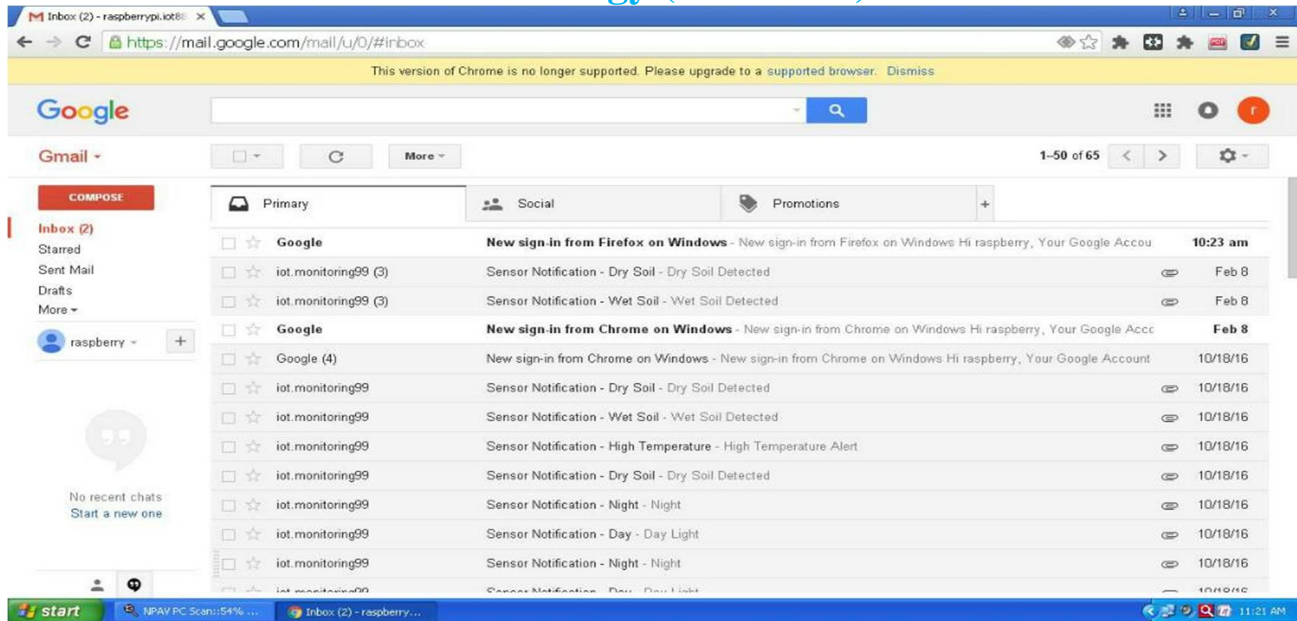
Inbox (2) - raspberrypi.iot8 ×

https://mail.google.com/mail/u/0/#inbox

This version of Chrome is no longer supported. Please upgrade to a supported browser. Dismiss

Google

r

Gmail

More

1–50 of 65

COMPOSE

Primary | Social | Promotions | +

Inbox (2)
Starred
Sent Mail
Drafts
More

raspberry

No recent chats
Start a new one

| | | |
|---|---|---|
| Google | New sign-in from Firefox on Windows - New sign-in from Firefox on Windows Hi raspberry, Your Google Accou | 10:23 am |
| iot.monitoring99 (3) | Sensor Notification - Dry Soil - Dry Soil Detected | Feb 8 |
| iot.monitoring99 (3) | Sensor Notification - Wet Soil - Wet Soil Detected | Feb 8 |
| Google | New sign-in from Chrome on Windows - New sign-in from Chrome on Windows Hi raspberry, Your Google Acco | Feb 8 |
| Google (4) | New sign-in from Chrome on Windows - New sign-in from Chrome on Windows Hi raspberry, Your Google Account | 10/18/16 |
| iot.monitoring99 | Sensor Notification - Dry Soil - Dry Soil Detected | 10/18/16 |
| iot.monitoring99 | Sensor Notification - Wet Soil - Wet Soil Detected | 10/18/16 |
| iot.monitoring99 | Sensor Notification - High Temperature - High Temperature Alert | 10/18/16 |
| iot.monitoring99 | Sensor Notification - Dry Soil - Dry Soil Detected | 10/18/16 |
| iot.monitoring99 | Sensor Notification - Night - Night | 10/18/16 |
| iot.monitoring99 | Sensor Notification - Day - Day Light | 10/18/16 |
| iot.monitoring99 | Sensor Notification - Night - Night | 10/18/16 |
| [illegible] | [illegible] | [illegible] |

start | NPAV PC Scan::54% ... | Inbox (2) - raspberry... | 11:21 AM